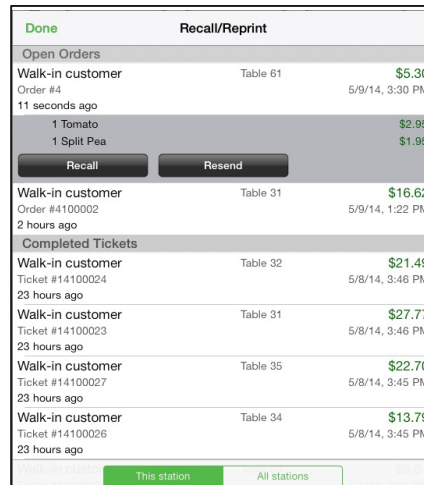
Done
Recall/Reprint

Open Orders

Walk-in customer
Table 61
$5.30
Order #4
5/9/14, 3:30 PM
11 seconds ago

1 Tomato
$2.95
1 Split Pea
$1.95

Recall
Resend

Walk-in customer
Table 31
$16.62
Order #4100002
5/9/14, 1:22 PM
2 hours ago

Completed Tickets

Walk-in customer
Table 32
$21.49
Ticket #14100024
5/8/14, 3:46 PM
23 hours ago

Walk-in customer
Table 31
$27.77
Ticket #14100023
5/8/14, 3:46 PM
23 hours ago

Walk-in customer
Table 35
$22.70
Ticket #14100027
5/8/14, 3:45 PM
23 hours ago

Walk-in customer
Table 34
$13.79
Ticket #14100026
5/8/14, 3:45 PM
23 hours ago

Walk-in custo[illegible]
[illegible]

This station
All stations